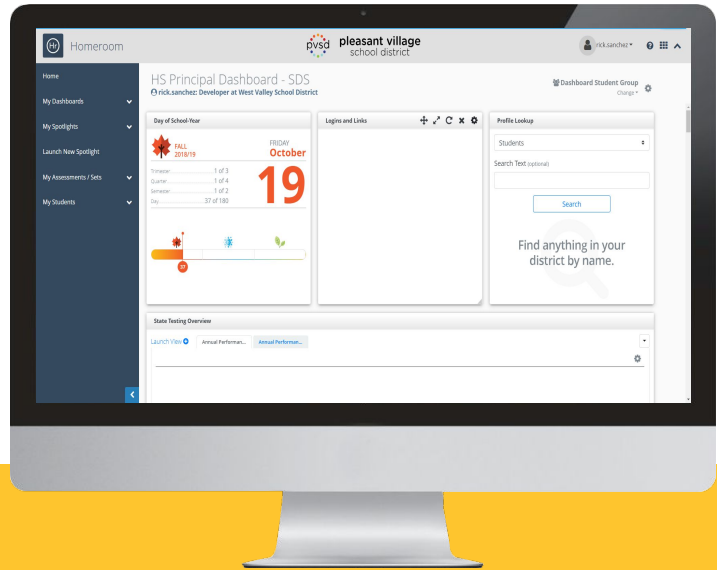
Homeroom

pvsd pleasant village school district

rick.sanchez

Home

My Dashboards

My Spotlights

Launch New Spotlight

My Assessments / Sets

My Students

HS Principal Dashboard - SDS

rick.sanchez: Developer at West Valley School District

Dashboard Student Group

Change

Day of School-Year

FALL 2018/19

FRIDAY

October

19

Trimester 1 of 3

Quarter 1 of 4

Semester 1 of 2

Day 37 of 180

37

Logins and Links

Profile Lookup

Students

Search Text (optional)

Search

Find anything in your district by name.

State Testing Overview

Launch View

Annual Performan...

Annual Performan...